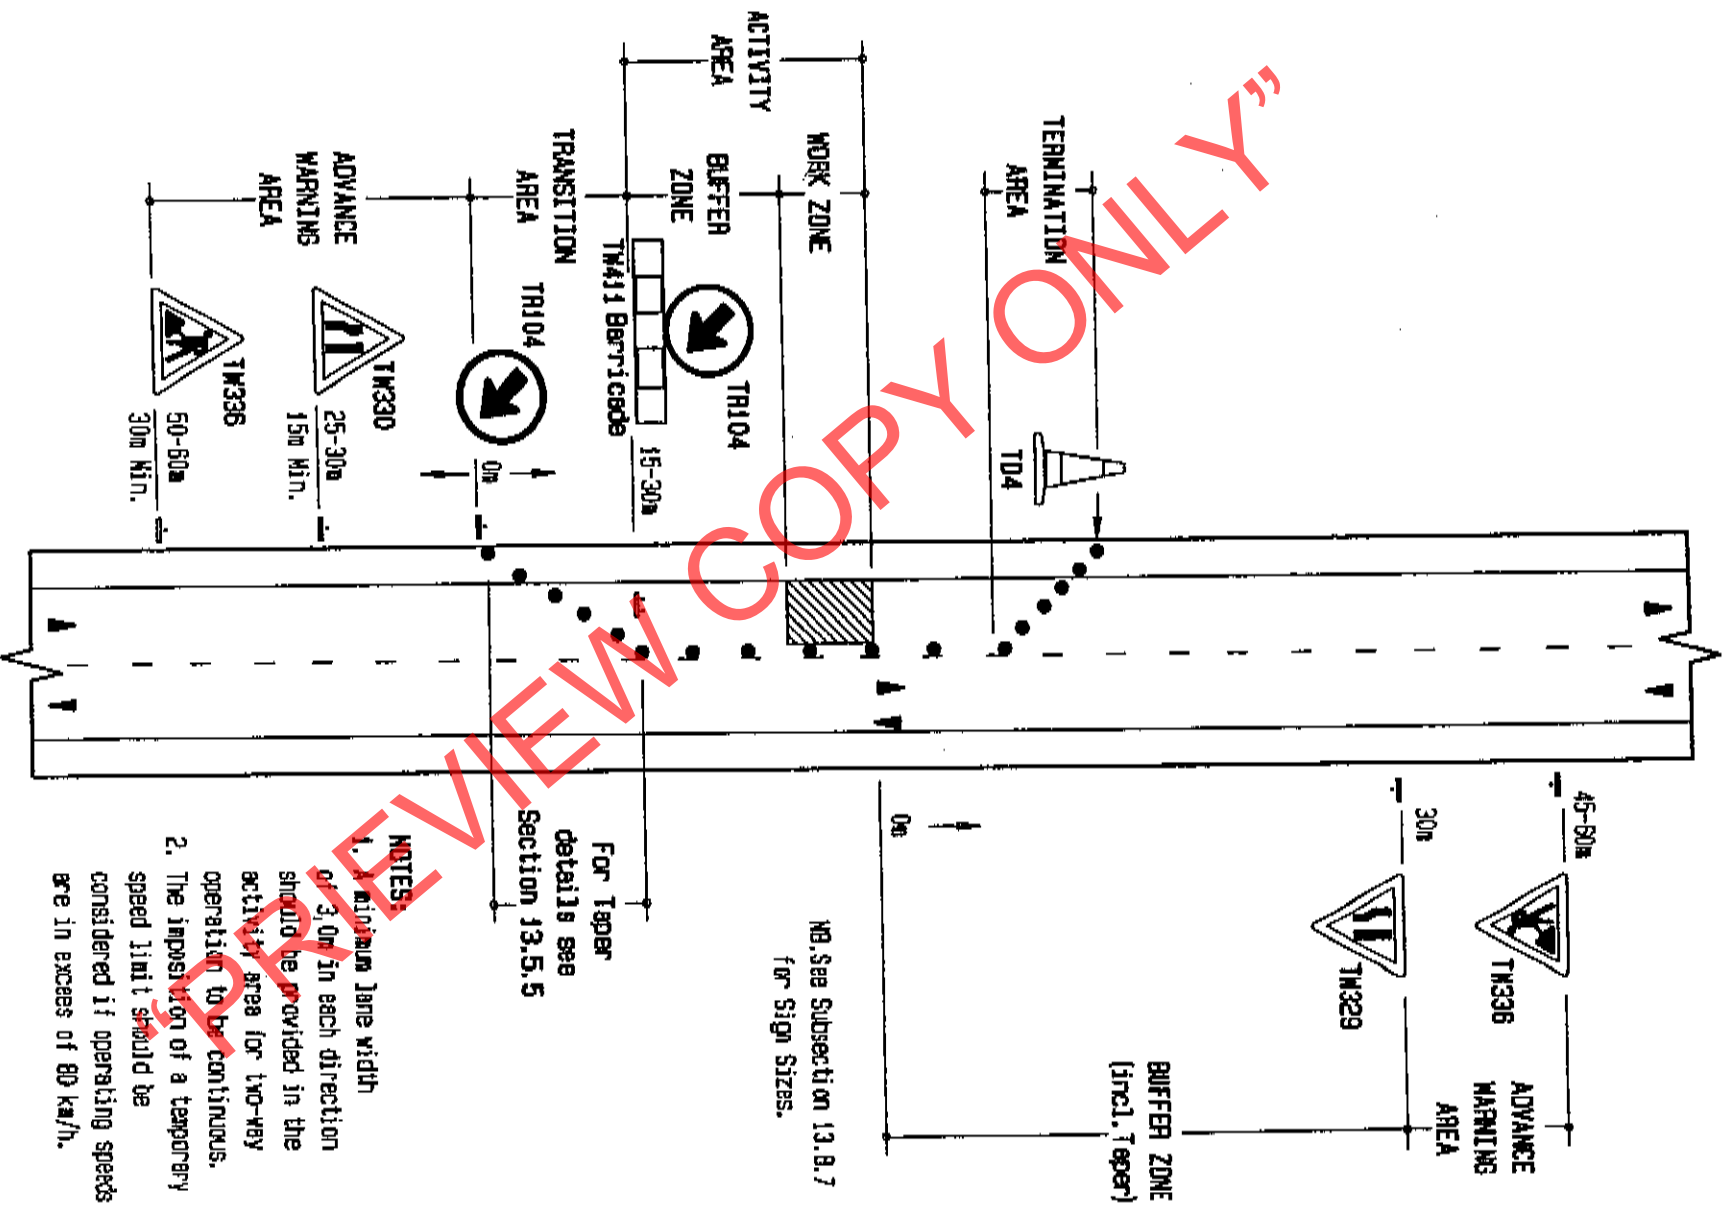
ACTIVITY AREA

WORK ZONE

BUFFER ZONE

TRANSITION AREA

ADVANCE WARNING AREA

TERMINATION AREA

TW411 Barricade

TR104

TR104

TW336
50-60m
30m Min.

TW330
25-30m
15m Min.

0m

15-30m

TD4

0m

30m

45-60m

TW336

TW329

ADVANCE WARNING AREA

BUFFER ZONE (incl. Taper)

NB. See Subsection 13.8.7 for Sign Sizes.

For Taper details see Section 13.5.5

NOTES:
1. A minimum lane width of 3.0m in each direction should be provided in the activity area for two-way operation to be continuous.
2. The imposition of a temporary speed limit should be considered if operating speeds are in excess of 80 km/h.

"PREVIEW COPY ONLY"